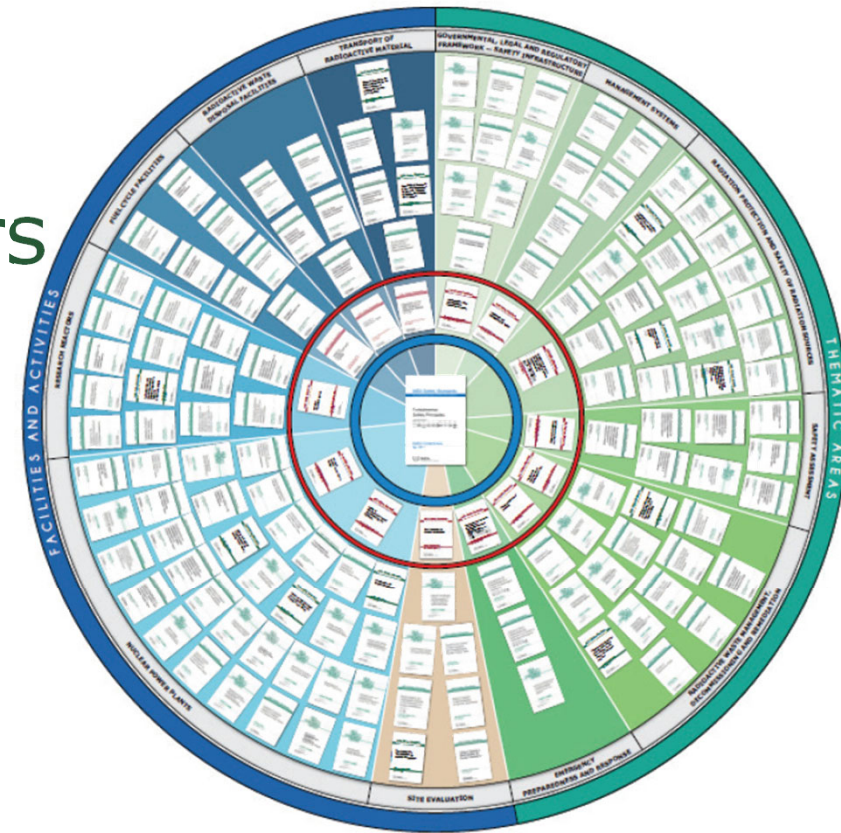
ts

TRANSPORT OF RADIOACTIVE MATERIAL

RADIOACTIVE WASTE DISPOSAL FACILITIES

FUEL CYCLE FACILITIES

RESEARCH REACTORS

FACILITIES AND ACTIVITIES

NUCLEAR POWER PLANTS

SITE EVALUATION

EMERGENCY PREPAREDNESS AND RESPONSE

RADIOACTIVE WASTE MANAGEMENT, DECOMMISSIONING AND REMEDIATION

SAFETY ASSESSMENT

RADIATION PROTECTION AND SAFETY OF RADIATION SOURCES

MANAGEMENT SYSTEMS

GOVERNMENTAL, LEGAL AND REGULATORY FRAMEWORK – SAFETY INFRASTRUCTURE

THEMATIC AREAS

Fundamental Safety Principles